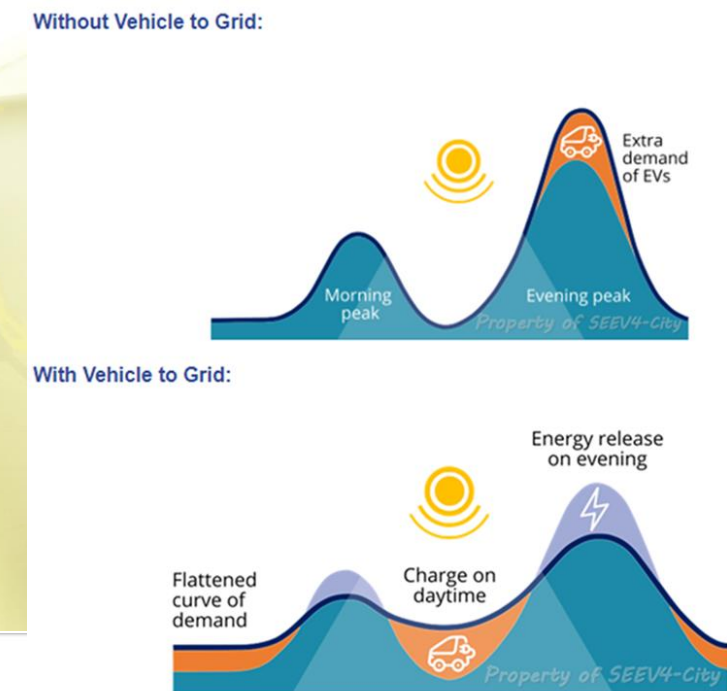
Without Vehicle to Grid:

Extra demand of EVs

Morning peak

Evening peak

Property of SEEV4-City

With Vehicle to Grid:

Energy release on evening

Flattened curve of demand

Charge on daytime

Property of SEEV4-City